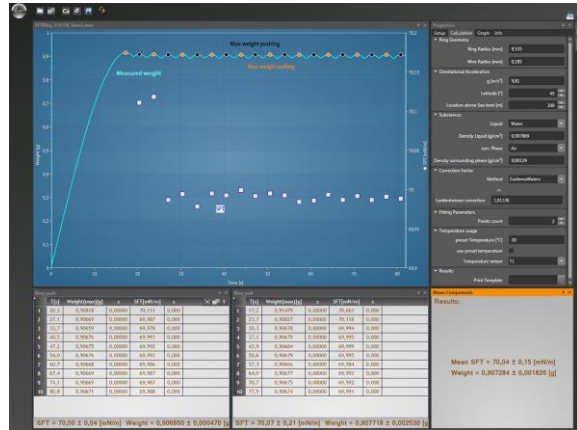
Max weight pushing
Max weight pulling
Measured weight
SFT

Properties
Setup Calculation Graph Skills
Ring Geometry
Ring Radius [mm] 9,535
Wire Radius [mm] 0,185
Gravitational Acceleration
g [m/s²] 9,81
Latitude [°] 45
Location above Sea level [m] 300
Substances
Liquid Water
Density Liquid [g/cm³] 0,997869
surr. Phase Air
Density surrounding phase [g/cm³] 0,00124
Correction Factor
Method Zuidema&Waters
Zuidema&Waters correction 1,01138
Fitting Parameters
Points count 2
Temperature usage
preset Temperature [°C] 20
use preset temperature
Temperature sensor T1
Results
Print Template

| | T[s] | Weight(max)[g] | ± | SFT[mN/m] | ± |
|---|---|---|---|---|---|
| 1 | 20,1 | 0,90818 | 0,00000 | 70,111 | 0,000 |
| 2 | 22,1 | 0,90669 | 0,00000 | 69,987 | 0,000 |
| 3 | 32,7 | 0,90659 | 0,00000 | 69,978 | 0,000 |
| 4 | 40,3 | 0,90676 | 0,00000 | 69,993 | 0,000 |
| 5 | 47,3 | 0,90675 | 0,00000 | 69,992 | 0,000 |
| 6 | 54,0 | 0,90676 | 0,00000 | 69,993 | 0,000 |
| 7 | 60,7 | 0,90668 | 0,00000 | 69,986 | 0,000 |
| 8 | 67,4 | 0,90669 | 0,00000 | 69,987 | 0,000 |
| 9 | 74,1 | 0,90669 | 0,00000 | 69,987 | 0,000 |
| 10 | 80,8 | 0,90671 | 0,00000 | 69,989 | 0,000 |

SFT = 70,00 ± 0,04 [mN/m] Weight = 0,906850 ± 0,000470 [g]

| | T[s] | Weight(max)[g] | ± | SFT[mN/m] | ± |
|---|---|---|---|---|---|
| 1 | 17,2 | 0,91479 | 0,00000 | 70,651 | 0,000 |
| 2 | 23,7 | 0,90827 | 0,00000 | 70,118 | 0,000 |
| 3 | 30,3 | 0,90678 | 0,00000 | 69,994 | 0,000 |
| 4 | 37,1 | 0,90679 | 0,00000 | 69,995 | 0,000 |
| 5 | 43,9 | 0,90684 | 0,00000 | 69,999 | 0,000 |
| 6 | 50,6 | 0,90676 | 0,00000 | 69,993 | 0,000 |
| 7 | 57,3 | 0,90666 | 0,00000 | 69,984 | 0,000 |
| 8 | 64,0 | 0,90677 | 0,00000 | 69,993 | 0,000 |
| 9 | 70,7 | 0,90675 | 0,00000 | 69,992 | 0,000 |
| 10 | 77,5 | 0,90676 | 0,00000 | 69,993 | 0,000 |

SFT = 70,07 ± 0,21 [mN/m] Weight = 0,907718 ± 0,002530 [g]

Mean Components
Results:
Mean SFT = 70,04 ± 0,15 [mN/m]
Weight = 0,907284 ± 0,001826 [g]